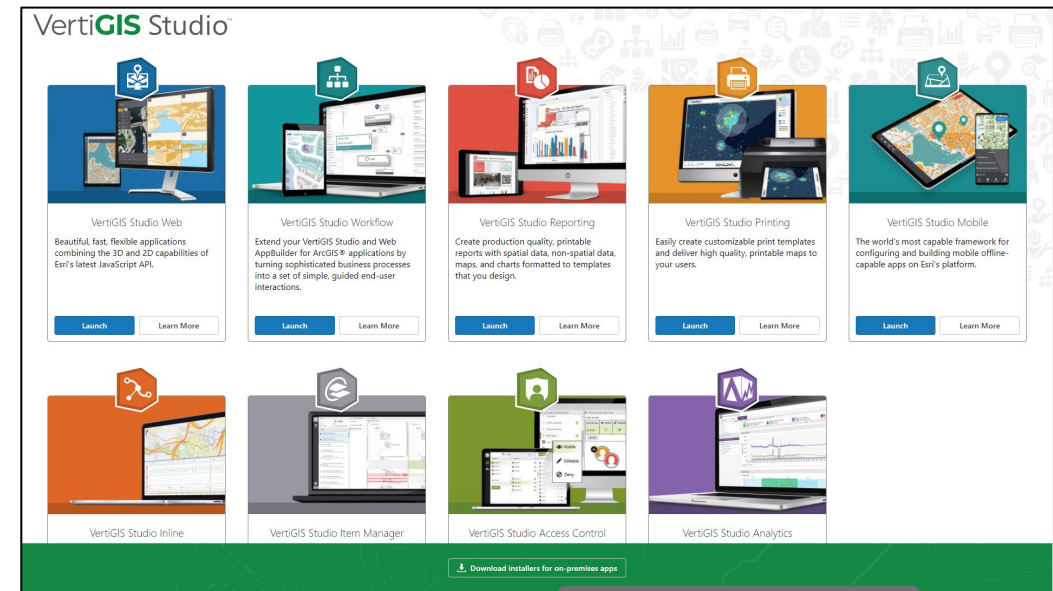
VertiGIS Studio™

VertiGIS Studio Web

Beautiful, fast, flexible applications combining the 3D and 2D capabilities of Esri's latest JavaScript API.

Launch

Learn More

VertiGIS Studio Workflow

Extend your VertiGIS Studio and Web AppBuilder for ArcGIS® applications by turning sophisticated business processes into a set of simple, guided end-user interactions.

Launch

Learn More

VertiGIS Studio Reporting

Create production quality, printable reports with spatial data, non-spatial data, maps, and charts formatted to templates that you design.

Launch

Learn More

VertiGIS Studio Printing

Easily create customizable print templates and deliver high quality, printable maps to your users.

Launch

Learn More

VertiGIS Studio Mobile

The world's most capable framework for configuring and building mobile offline-capable apps on Esri's platform.

Launch

Learn More

VertiGIS Studio Inline

VertiGIS Studio Item Manager

VertiGIS Studio Access Control

VertiGIS Studio Analytics

Download installers for on-premises apps